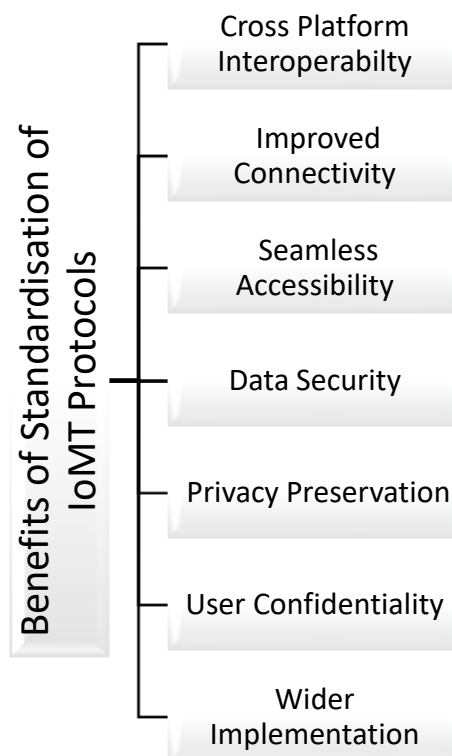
Benefits of Standardisation of IoMT Protocols

Cross Platform Interoperabilty

Improved Connectivity

Seamless Accessibility

Data Security

Privacy Preservation

User Confidentiality

Wider Implementation